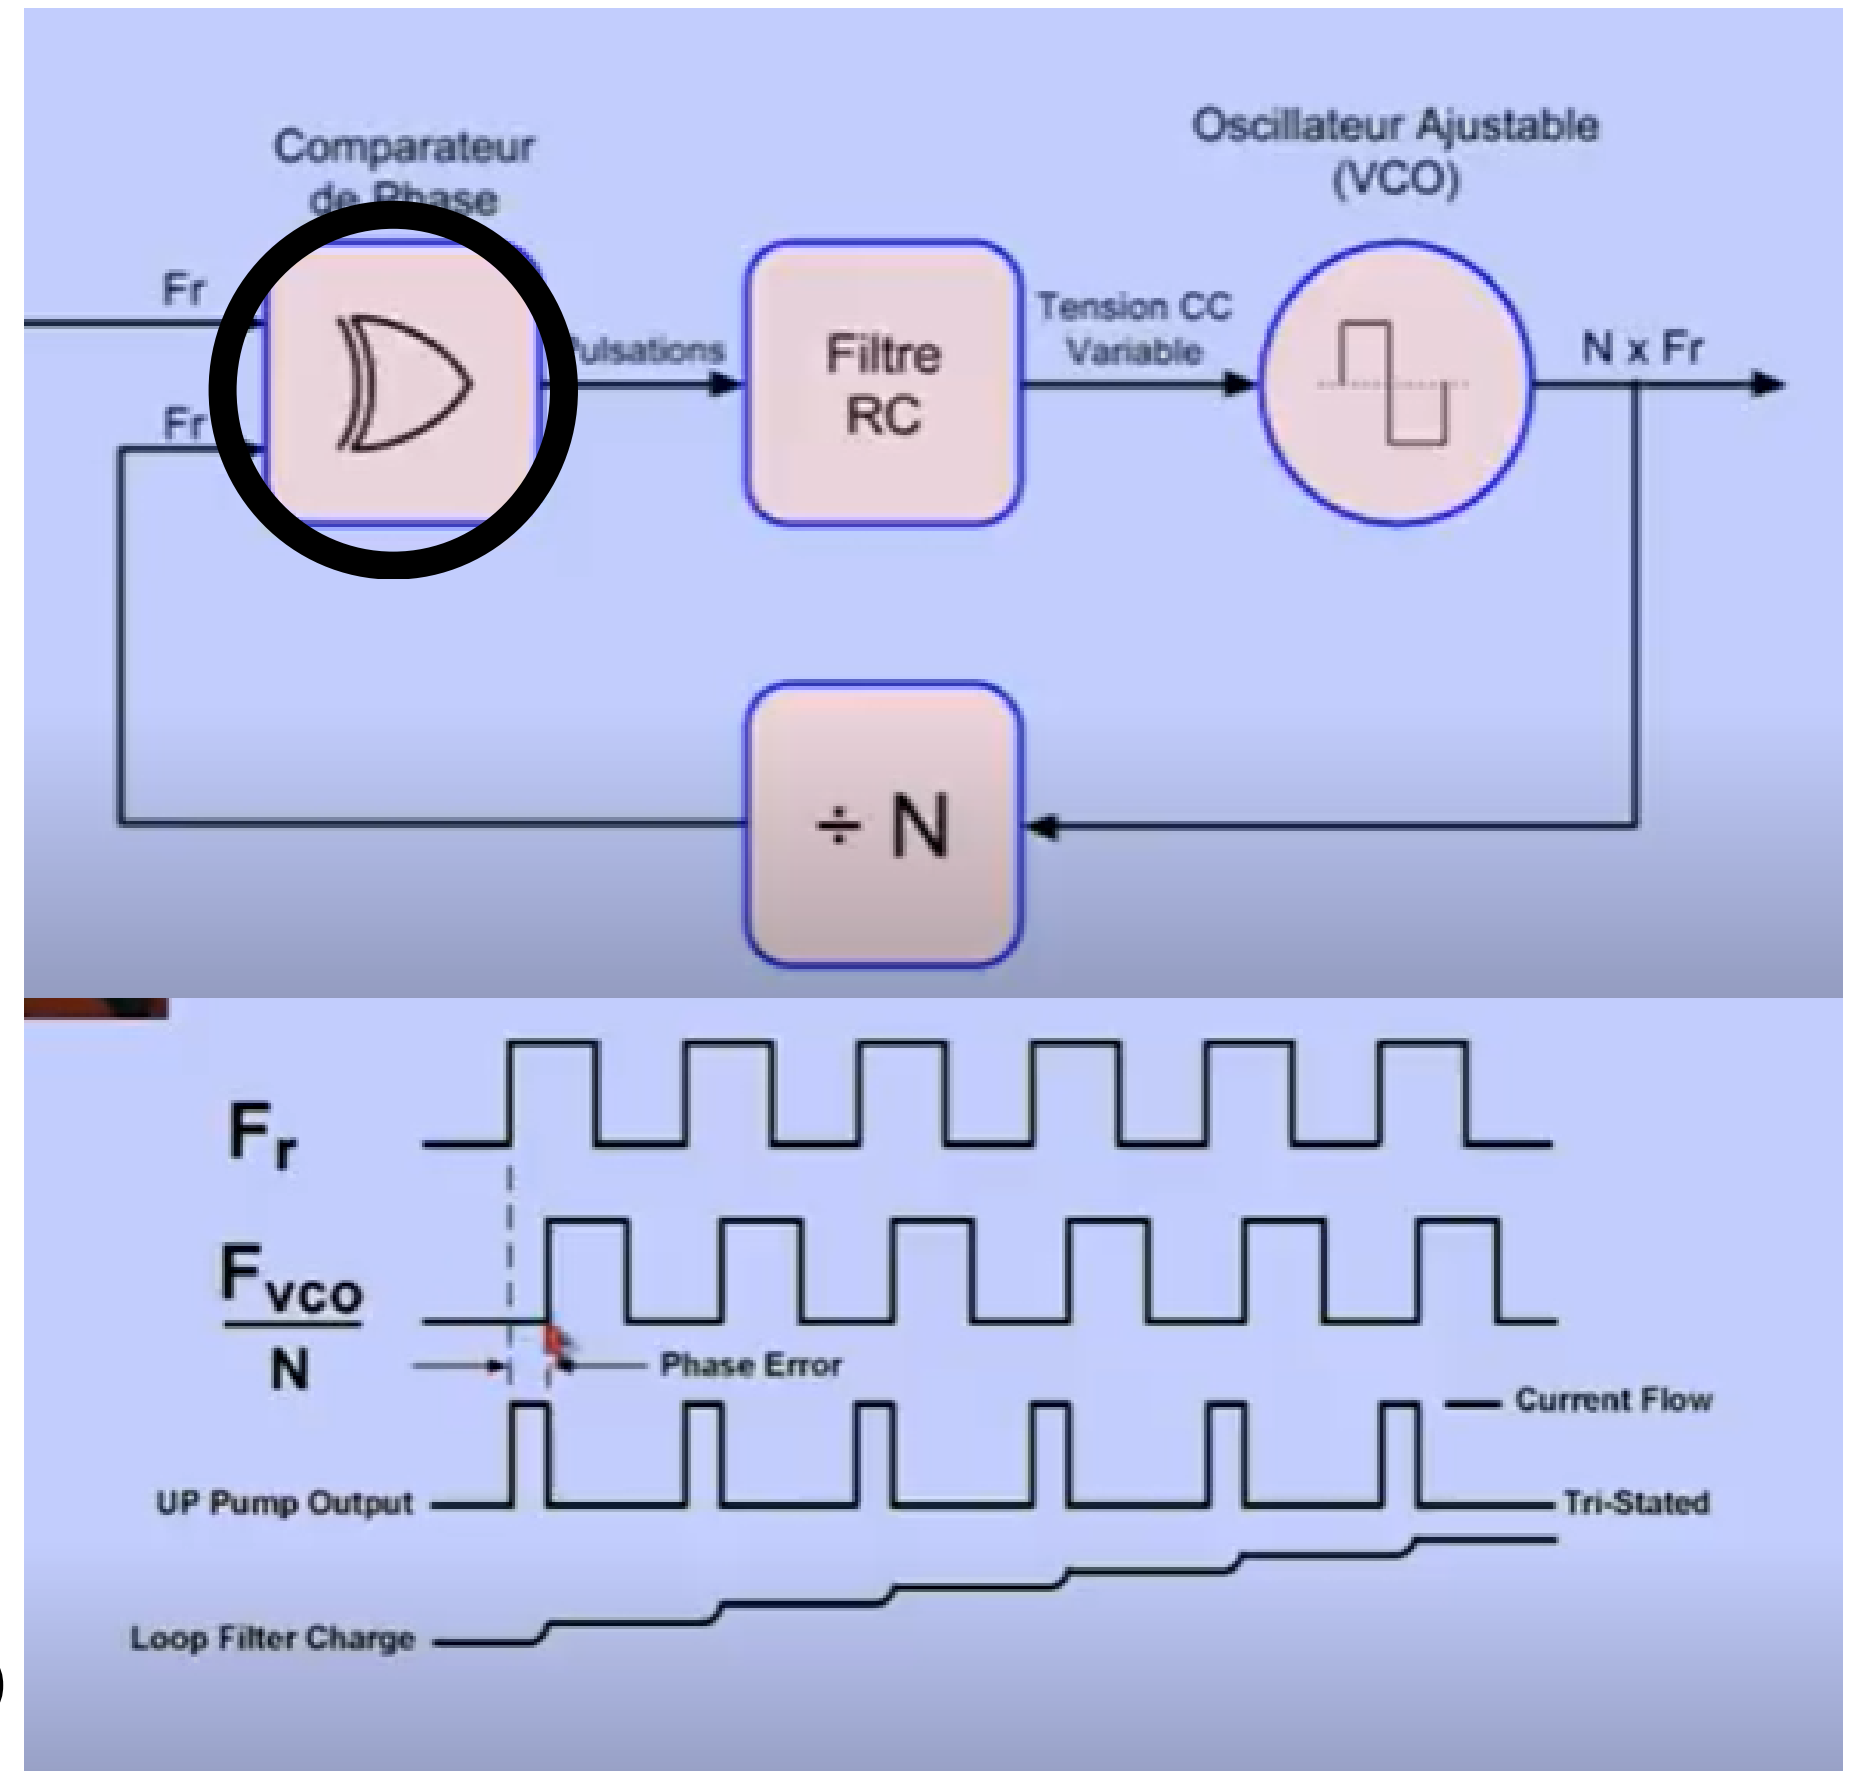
Comparateur de Phase

Oscillateur Ajustable (VCO)

Fr

Fr

Pulsations

Filtre RC

Tension CC Variable

N x Fr

÷ N

$F_r$

$\frac{F_{VCO}}{N}$

Phase Error

Current Flow

UP Pump Output

Tri-Stated

Loop Filter Charge